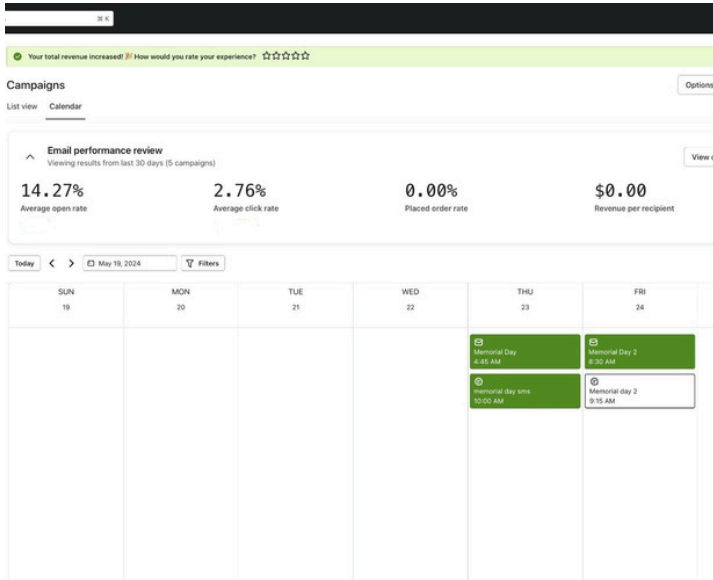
⌘ K

Your total revenue increased! 🎉 How would you rate your experience? ☆☆☆☆☆

Campaigns

Options

List view Calendar

Email performance review
Viewing results from last 30 days (5 campaigns)

View

14.27%
Average open rate

2.76%
Average click rate

0.00%
Placed order rate

$0.00
Revenue per recipient

Today < > May 19, 2024 Filters

| SUN 19 | MON 20 | TUE 21 | WED 22 | THU 23 | FRI 24 |
|---|---|---|---|---|---|
| | | | | Memorial Day 4:45 AM | Memorial Day 2 8:30 AM |
| | | | | memorial day sms 10:00 AM | Memorial day 2 9:15 AM |